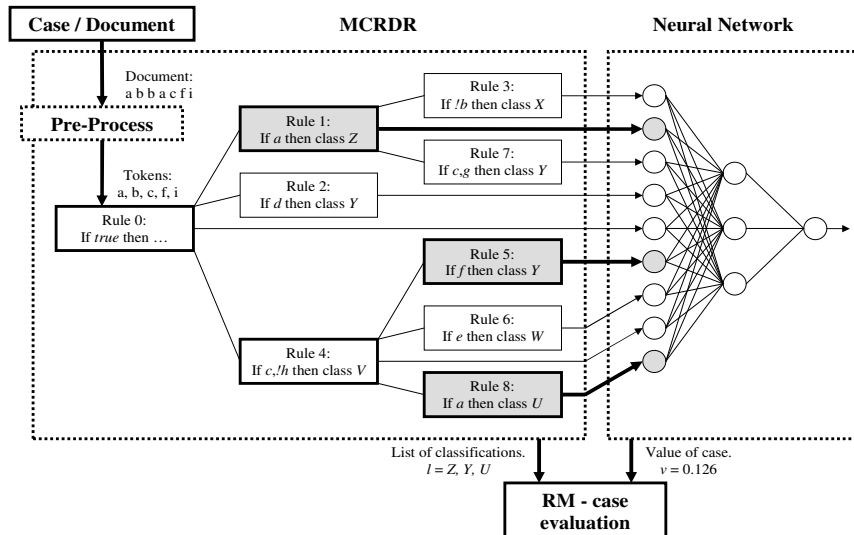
Case / Document

MCRDR

Neural Network

Document:
a b b a c f i

Pre-Process

Tokens:
a, b, c, f, i

Rule 0:
If *true* then …

Rule 1:
If *a* then class *Z*

Rule 2:
If *d* then class *Y*

Rule 3:
If *!b* then class *X*

Rule 7:
If *c*,*g* then class *Y*

Rule 4:
If *c*,*!h* then class *V*

Rule 5:
If *f* then class *Y*

Rule 6:
If *e* then class *W*

Rule 8:
If *a* then class *U*

List of classifications.
$l = Z, Y, U$

Value of case.
$v = 0.126$

RM - case evaluation